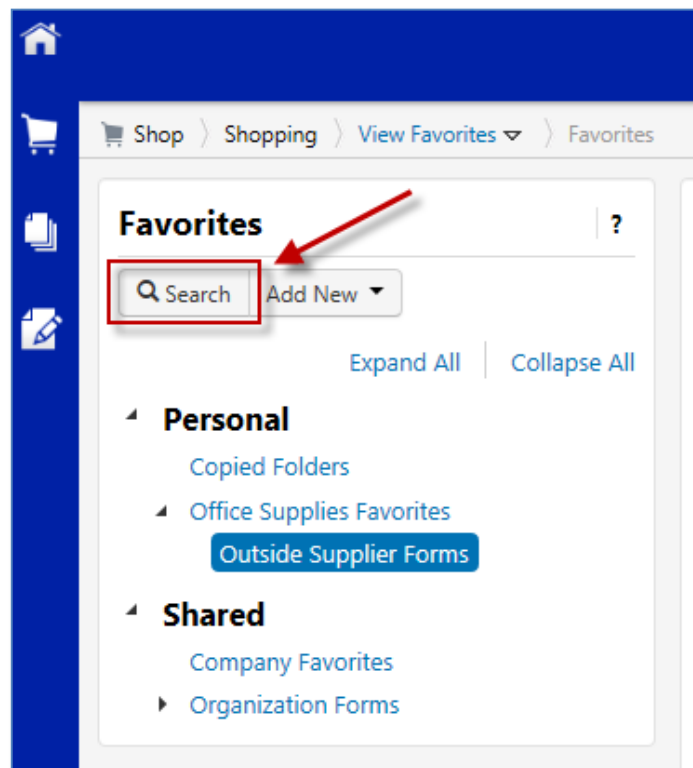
Shop Shopping View Favorites Favorites

Favorites ?

Search Add New

Expand All Collapse All

Personal

Copied Folders

Office Supplies Favorites

Outside Supplier Forms

Shared

Company Favorites

Organization Forms